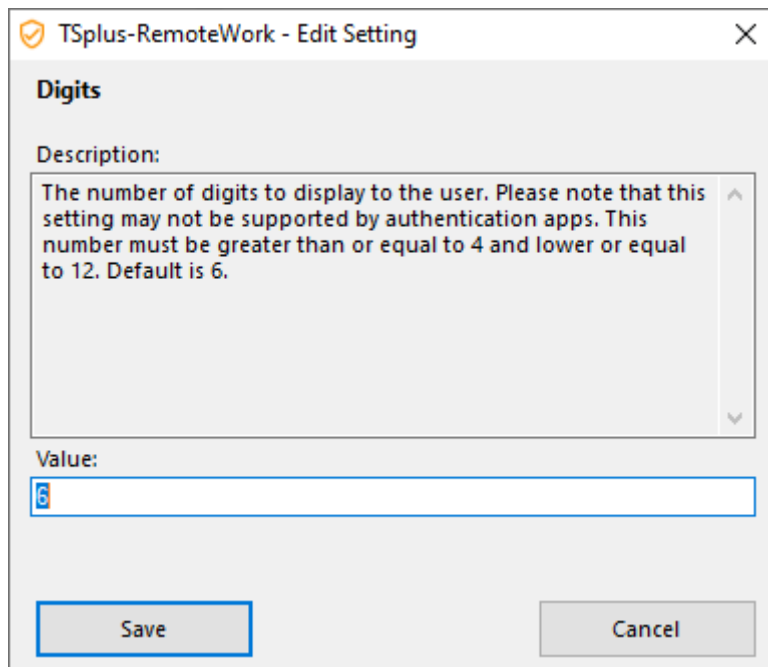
TSplus-RemoteWork - Edit Setting

Digits

Description:

The number of digits to display to the user. Please note that this setting may not be supported by authentication apps. This number must be greater than or equal to 4 and lower or equal to 12. Default is 6.

Value:

6

Save

Cancel